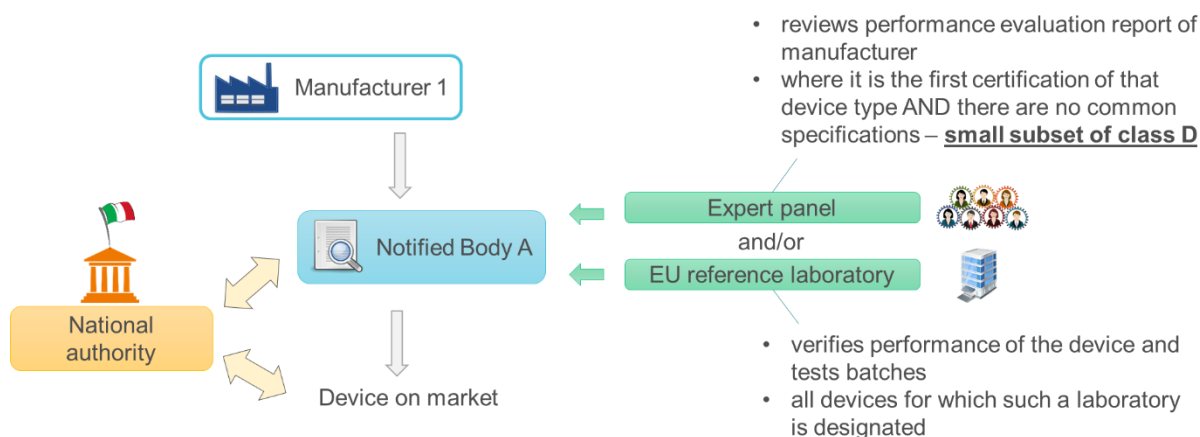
- reviews performance evaluation report of manufacturer
- where it is the first certification of that device type AND there are no common specifications – **small subset of class D**

Manufacturer 1

Notified Body A

Expert panel

and/or

EU reference laboratory

National authority

Device on market

- verifies performance of the device and tests batches
- all devices for which such a laboratory is designated